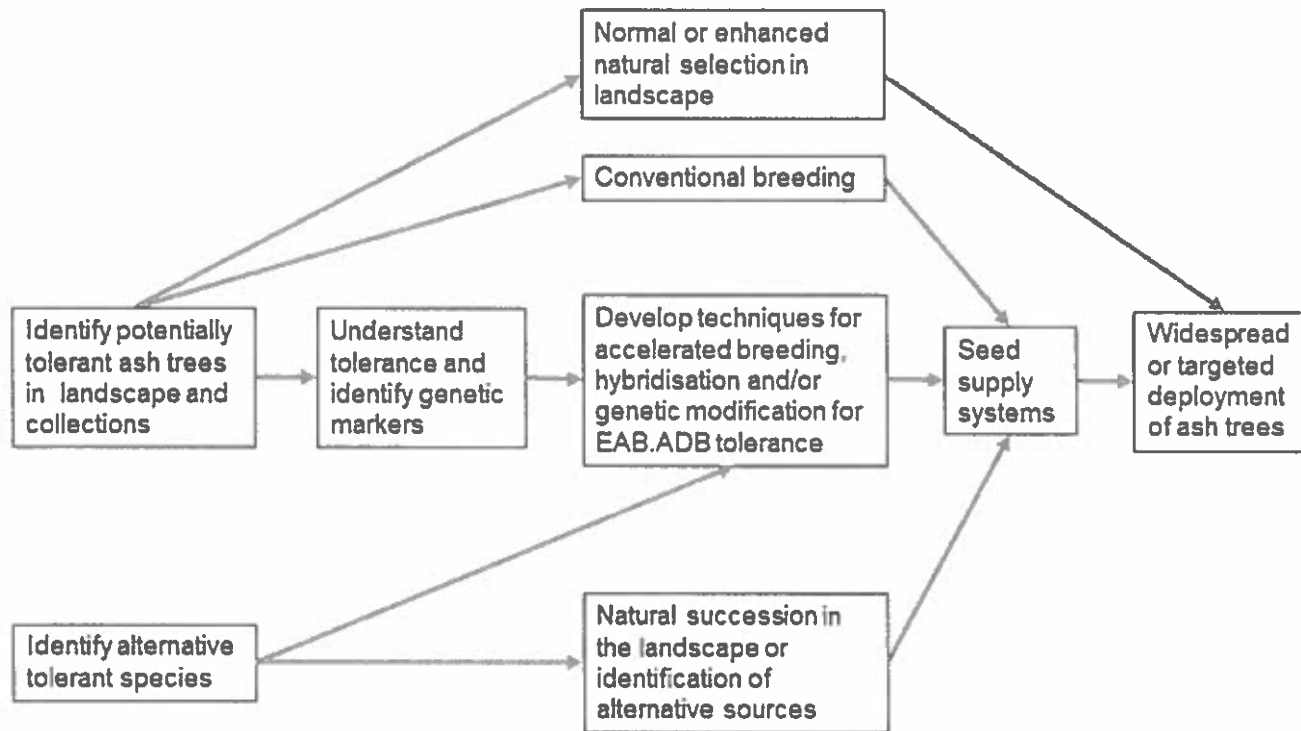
Normal or enhanced natural selection in landscape

Conventional breeding

Identify potentially tolerant ash trees in landscape and collections

Understand tolerance and identify genetic markers

Develop techniques for accelerated breeding, hybridisation and/or genetic modification for EAB.ADB tolerance

Seed supply systems

Widespread or targeted deployment of ash trees

Identify alternative tolerant species

Natural succession in the landscape or identification of alternative sources